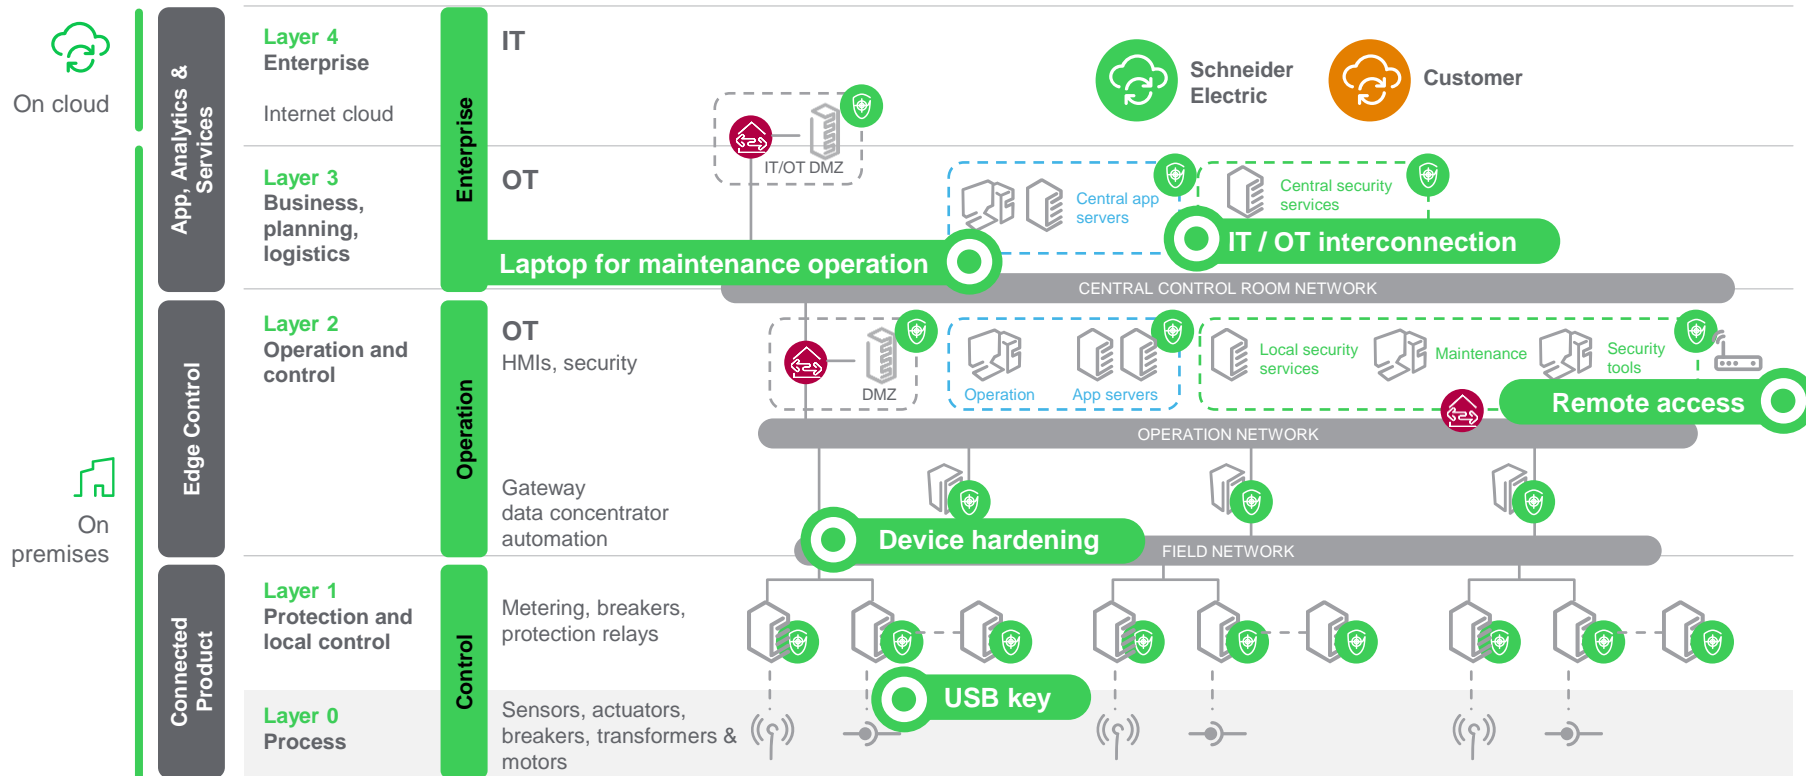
On cloud

On premises

App, Analytics & Services

Edge Control

Connected Product

Layer 4
Enterprise

Internet cloud

Layer 3
Business, planning, logistics

Layer 2
Operation and control

Layer 1
Protection and local control

Layer 0
Process

Enterprise

Operation

Control

IT

OT

OT
HMIs, security

Gateway
data concentrator
automation

Metering, breakers, protection relays

Sensors, actuators, breakers, transformers & motors

Schneider Electric

Customer

IT/OT DMZ

Central app servers

Central security services

IT / OT interconnection

Laptop for maintenance operation

CENTRAL CONTROL ROOM NETWORK

DMZ

Operation

App servers

Local security services

Maintenance

Security tools

Remote access

OPERATION NETWORK

Device hardening

FIELD NETWORK

USB key